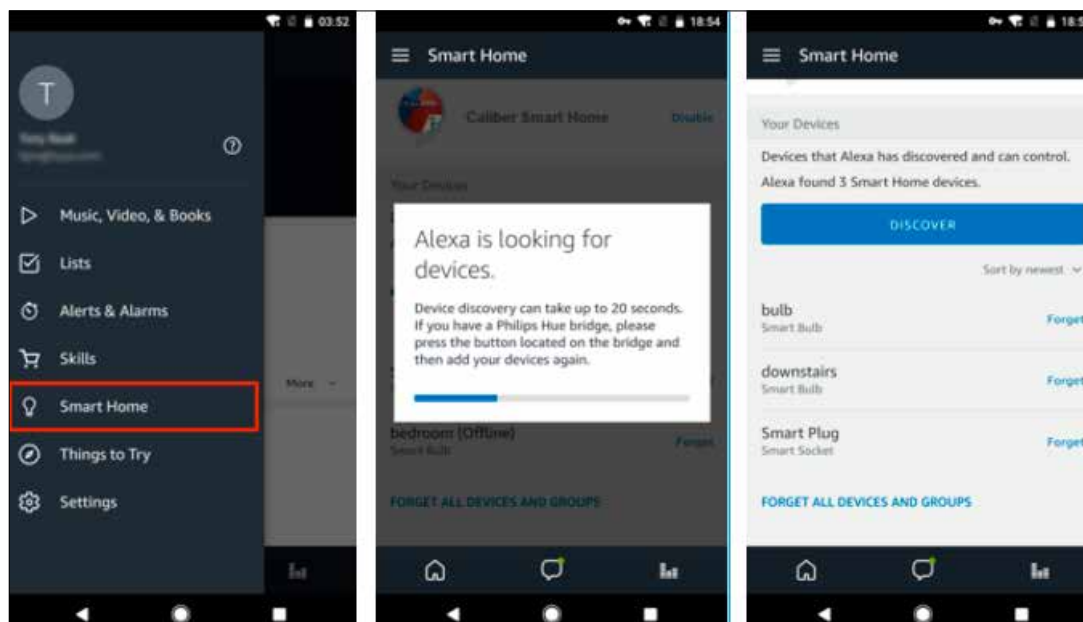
03:52

T

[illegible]

Music, Video, & Books

Lists

Alerts & Alarms

Skills

Smart Home

Things to Try

Settings

More

18:54

Smart Home

Caliber Smart Home

Disable

Your Devices

Alexa is looking for devices.

Device discovery can take up to 20 seconds. If you have a Philips Hue bridge, please press the button located on the bridge and then add your devices again.

bedroom (Offline)

Smart Bulb

Forget

FORGET ALL DEVICES AND GROUPS

18:5

Smart Home

Your Devices

Devices that Alexa has discovered and can control.

Alexa found 3 Smart Home devices.

DISCOVER

Sort by newest

bulb

Smart Bulb

Forget

downstairs

Smart Bulb

Forget

Smart Plug

Smart Socket

Forget

FORGET ALL DEVICES AND GROUPS